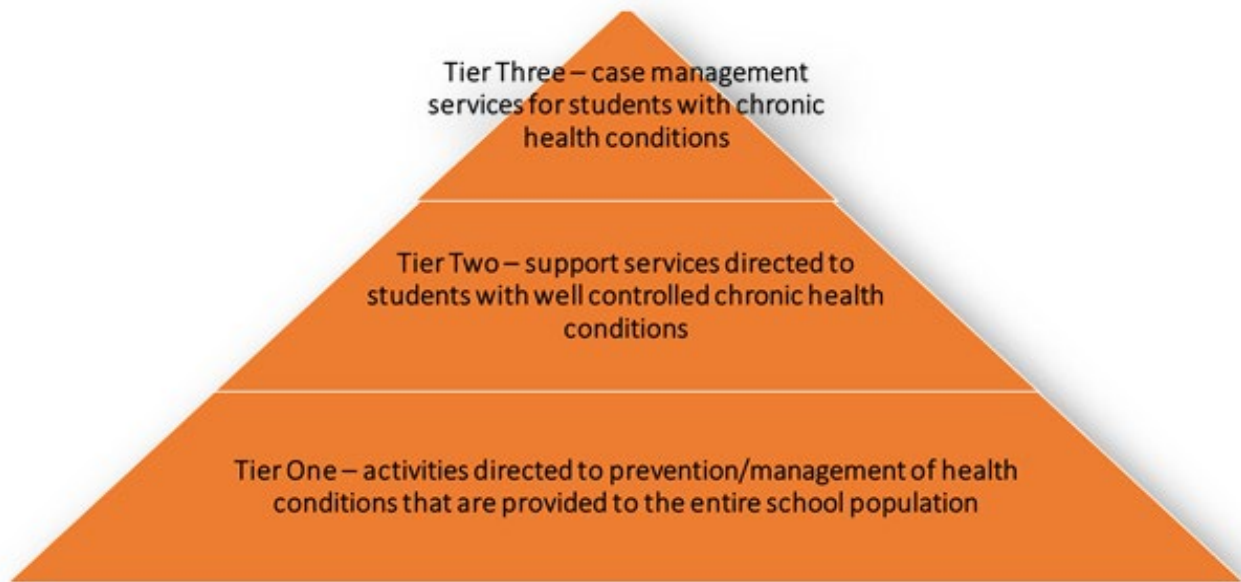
Tier Three – case management services for students with chronic health conditions

Tier Two – support services directed to students with well controlled chronic health conditions

Tier One – activities directed to prevention/management of health conditions that are provided to the entire school population